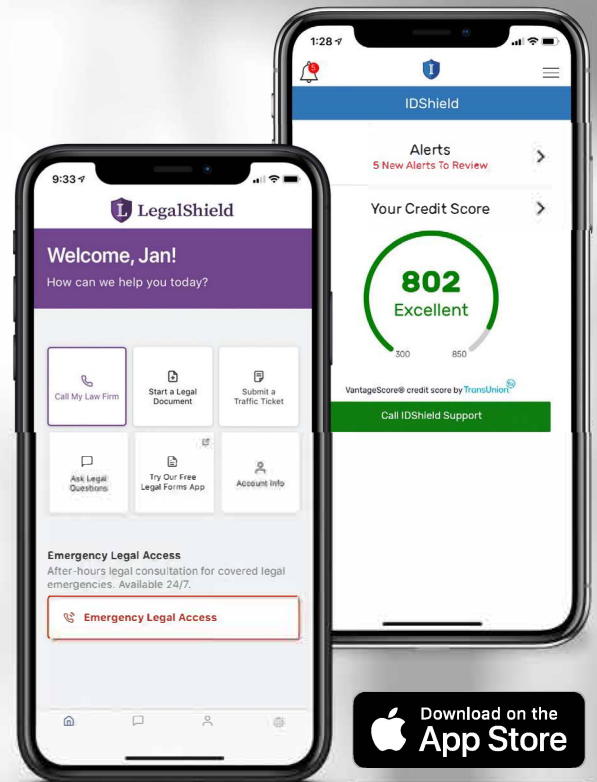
1:28

5

IDShield

Alerts
5 New Alerts To Review

Your Credit Score

802
Excellent

300 850

VantageScore® credit score by TransUnion

Call IDShield Support

9:33

LegalShield

Welcome, Jan!
How can we help you today?

Call My Law Firm

Start a Legal Document

Submit a Traffic Ticket

Ask Legal Questions

Try Our Free Legal Forms App

Account Info

Emergency Legal Access
After-hours legal consultation for covered legal emergencies. Available 24/7.

Emergency Legal Access

Download on the App Store